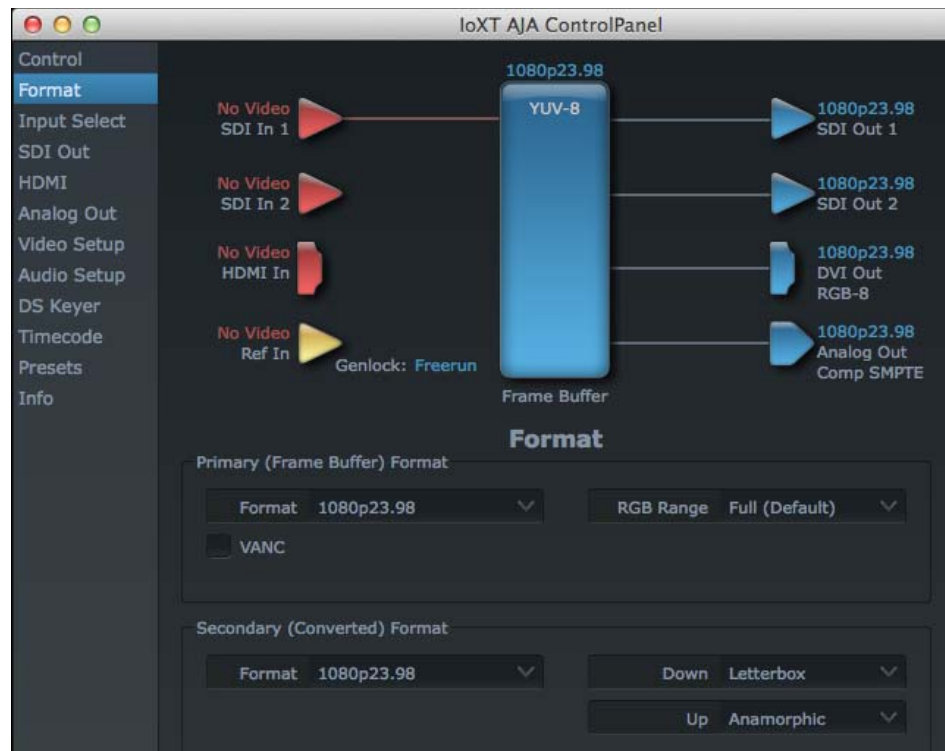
IoXT AJA ControlPanel

Control
Format
Input Select
SDI Out
HDMI
Analog Out
Video Setup
Audio Setup
DS Keyer
Timecode
Presets
Info

1080p23.98
YUV-8

No Video
SDI In 1

No Video
SDI In 2

No Video
HDMI In

No Video
Ref In

Genlock: Freerun

Frame Buffer

1080p23.98
SDI Out 1

1080p23.98
SDI Out 2

1080p23.98
DVI Out
RGB-8

1080p23.98
Analog Out
Comp SMPTE

Format

Primary (Frame Buffer) Format

Format 1080p23.98

RGB Range Full (Default)

VANC

Secondary (Converted) Format

Format 1080p23.98

Down Letterbox

Up Anamorphic